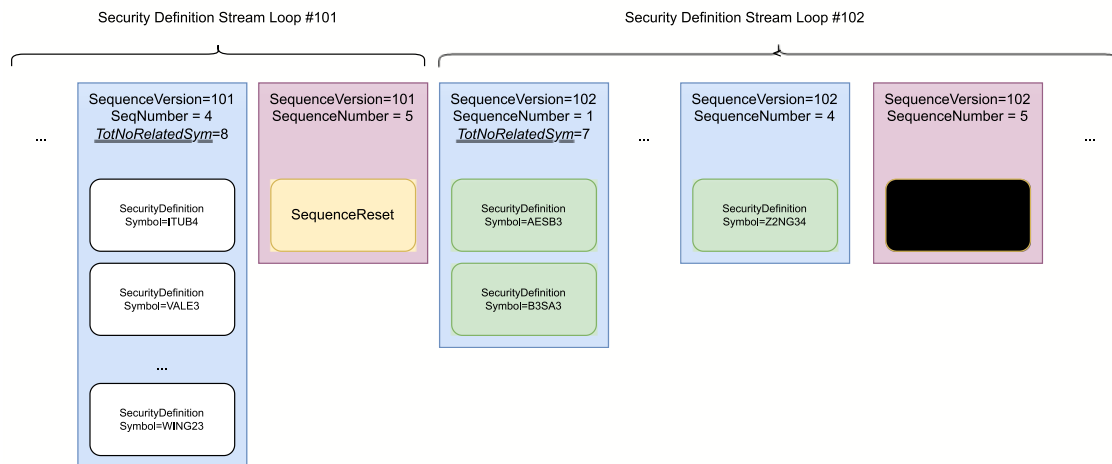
Security Definition Stream Loop #101

Security Definition Stream Loop #102

...

SequenceVersion=101
SeqNumber = 4
TotNoRelatedSym=8

SecurityDefinition
Symbol=ITUB4

SecurityDefinition
Symbol=VALE3

...

SecurityDefinition
Symbol=WING23

SequenceVersion=101
SequenceNumber = 5

SequenceReset

SequenceVersion=102
SequenceNumber = 1
TotNoRelatedSym=7

SecurityDefinition
Symbol=AESB3

SecurityDefinition
Symbol=B3SA3

...

SequenceVersion=102
SequenceNumber = 4

SecurityDefinition
Symbol=Z2NG34

SequenceVersion=102
SequenceNumber = 5

...